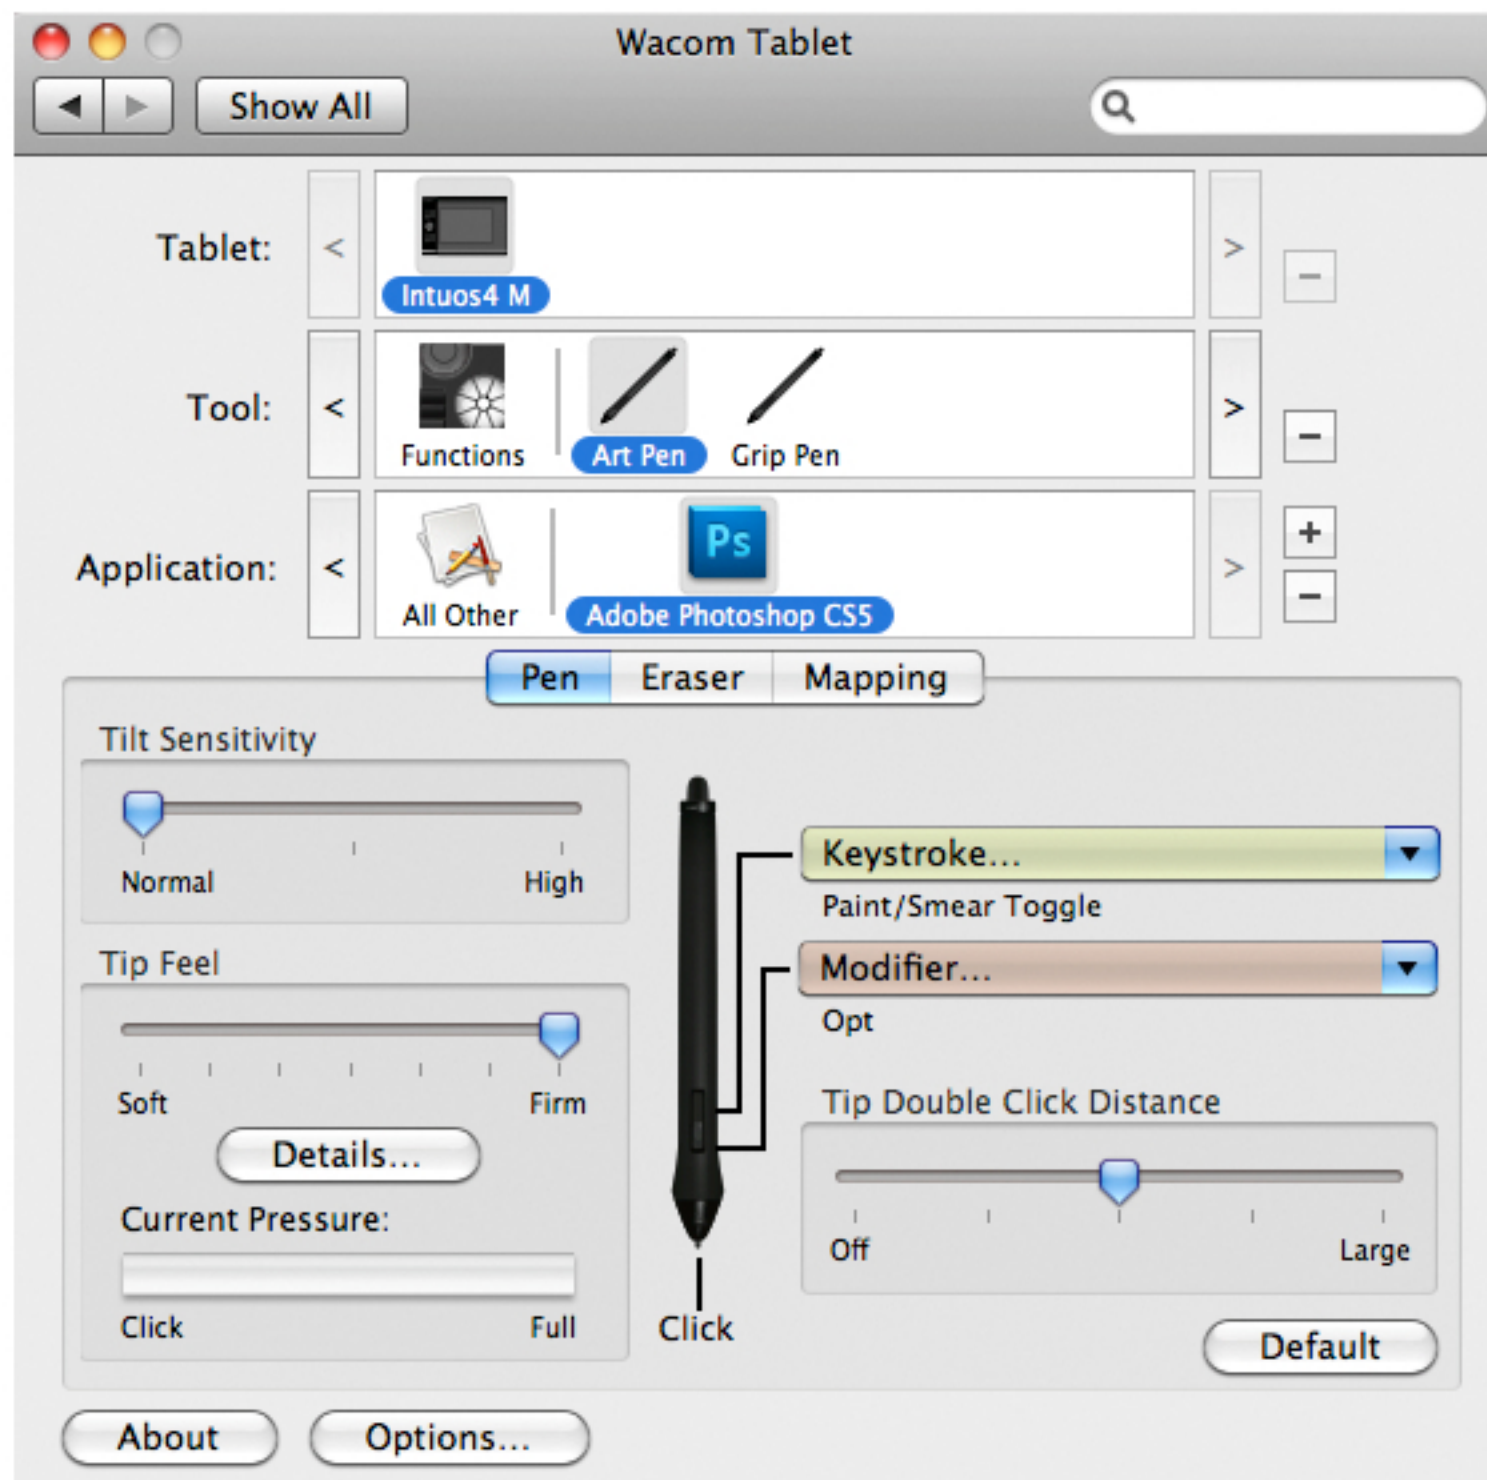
Wacom Tablet

Show All

Tablet: < Intuos4 M > −

Tool: < Functions Art Pen Grip Pen > −

Application: < All Other Adobe Photoshop CS5 > + −

Pen Eraser Mapping

Tilt Sensitivity

Normal High

Tip Feel

Soft Firm

Details...

Current Pressure:

Click Full

Keystroke...

Paint/Smear Toggle

Modifier...

Opt

Tip Double Click Distance

Off Large

Click

Default

About Options...